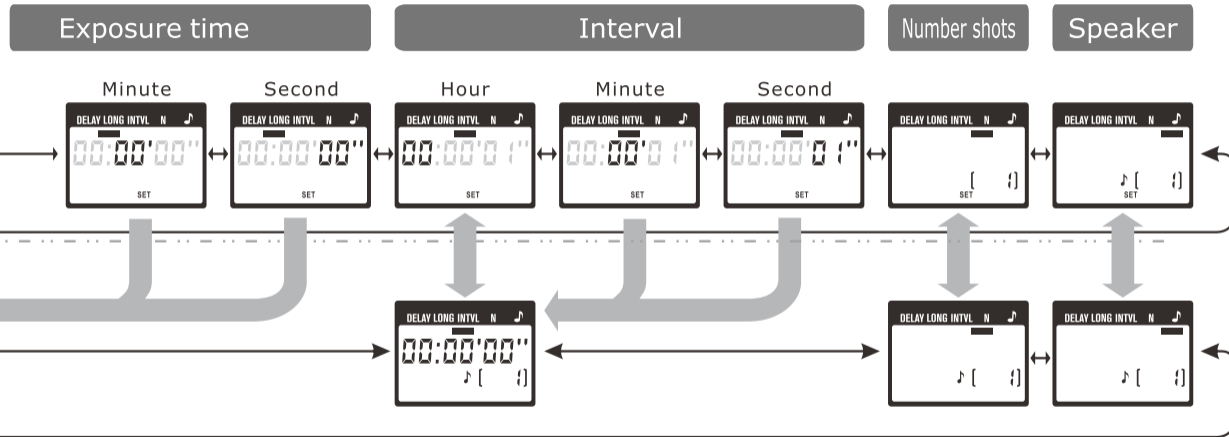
Exposure time

Interval

Number shots

Speaker

Minute

Second

Hour

Minute

Second

DELAY LONG INTVL N ♪
00'00'00''
SET

DELAY LONG INTVL N ♪
00:00'00''
SET

DELAY LONG INTVL N ♪
00:00'01''
SET

DELAY LONG INTVL N ♪
00:00'01''
SET

DELAY LONG INTVL N ♪
00:00'01''
SET

DELAY LONG INTVL N ♪
[ 1]
SET

DELAY LONG INTVL N ♪
♪ [ 1]
SET

DELAY LONG INTVL N ♪
00:00'00''
♪ [ 1]

DELAY LONG INTVL N ♪
♪ [ 1]

DELAY LONG INTVL N ♪
♪ [ 1]